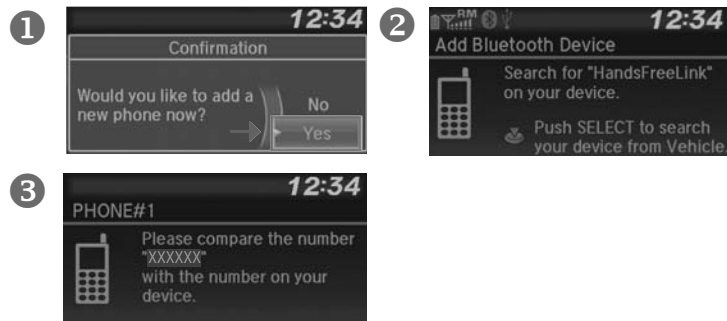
1

12:34

Confirmation

Would you like to add a new phone now?

No

Yes

2

RM

12:34

Add Bluetooth Device

Search for "HandsFreeLink" on your device.

Push SELECT to search your device from Vehicle.

3

12:34

PHONE#1

Please compare the number "XXXXXX" with the number on your device.